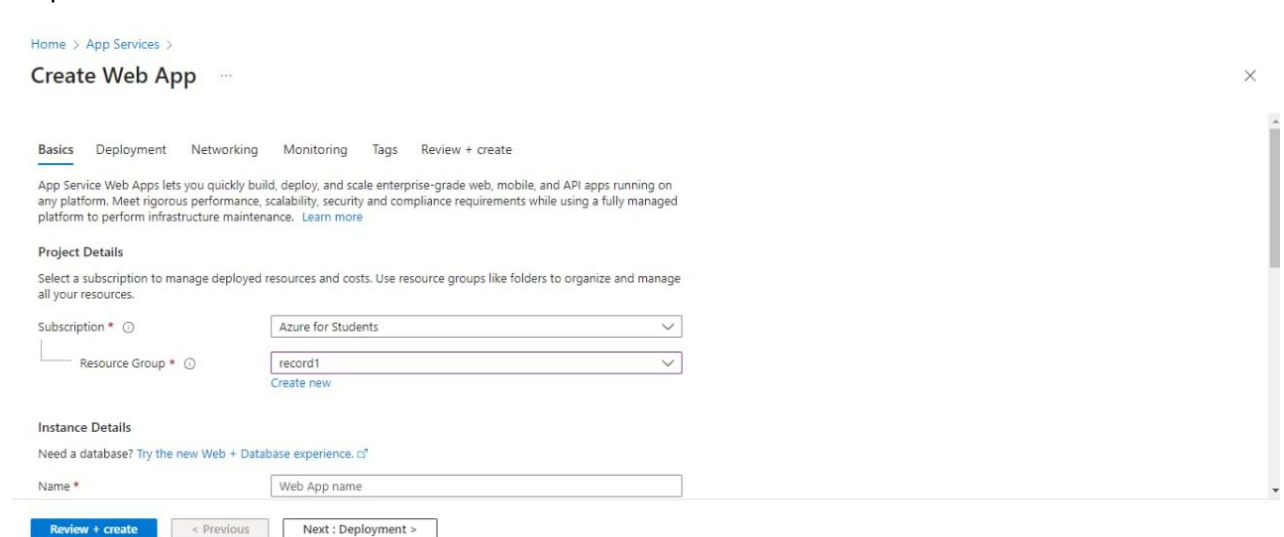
Home > App Services >

Create Web App ...

×

Basics Deployment Networking Monitoring Tags Review + create

App Service Web Apps lets you quickly build, deploy, and scale enterprise-grade web, mobile, and API apps running on any platform. Meet rigorous performance, scalability, security and compliance requirements while using a fully managed platform to perform infrastructure maintenance. Learn more

Project Details

Select a subscription to manage deployed resources and costs. Use resource groups like folders to organize and manage all your resources.

Subscription * ⓘ Azure for Students

Resource Group * ⓘ record1

Create new

Instance Details

Need a database? Try the new Web + Database experience.

Name * Web App name

Review + create < Previous Next : Deployment >